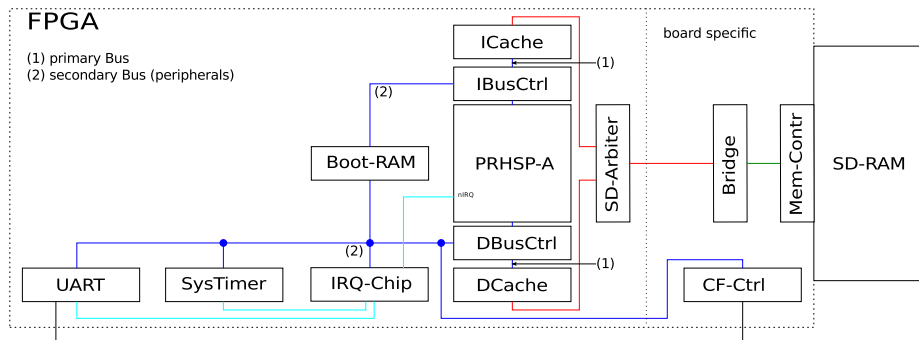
FPGA

(1) primary Bus
(2) secondary Bus (peripherals)

board specific

ICache
(1)
IBusCtrl
(2)
Boot-RAM
PRHSP-A
nIRQ
SD-Arbiter
Bridge
Mem-Contr
SD-RAM
(2)
DBusCtrl
(1)
DCache
UART
SysTimer
IRQ-Chip
CF-Ctrl